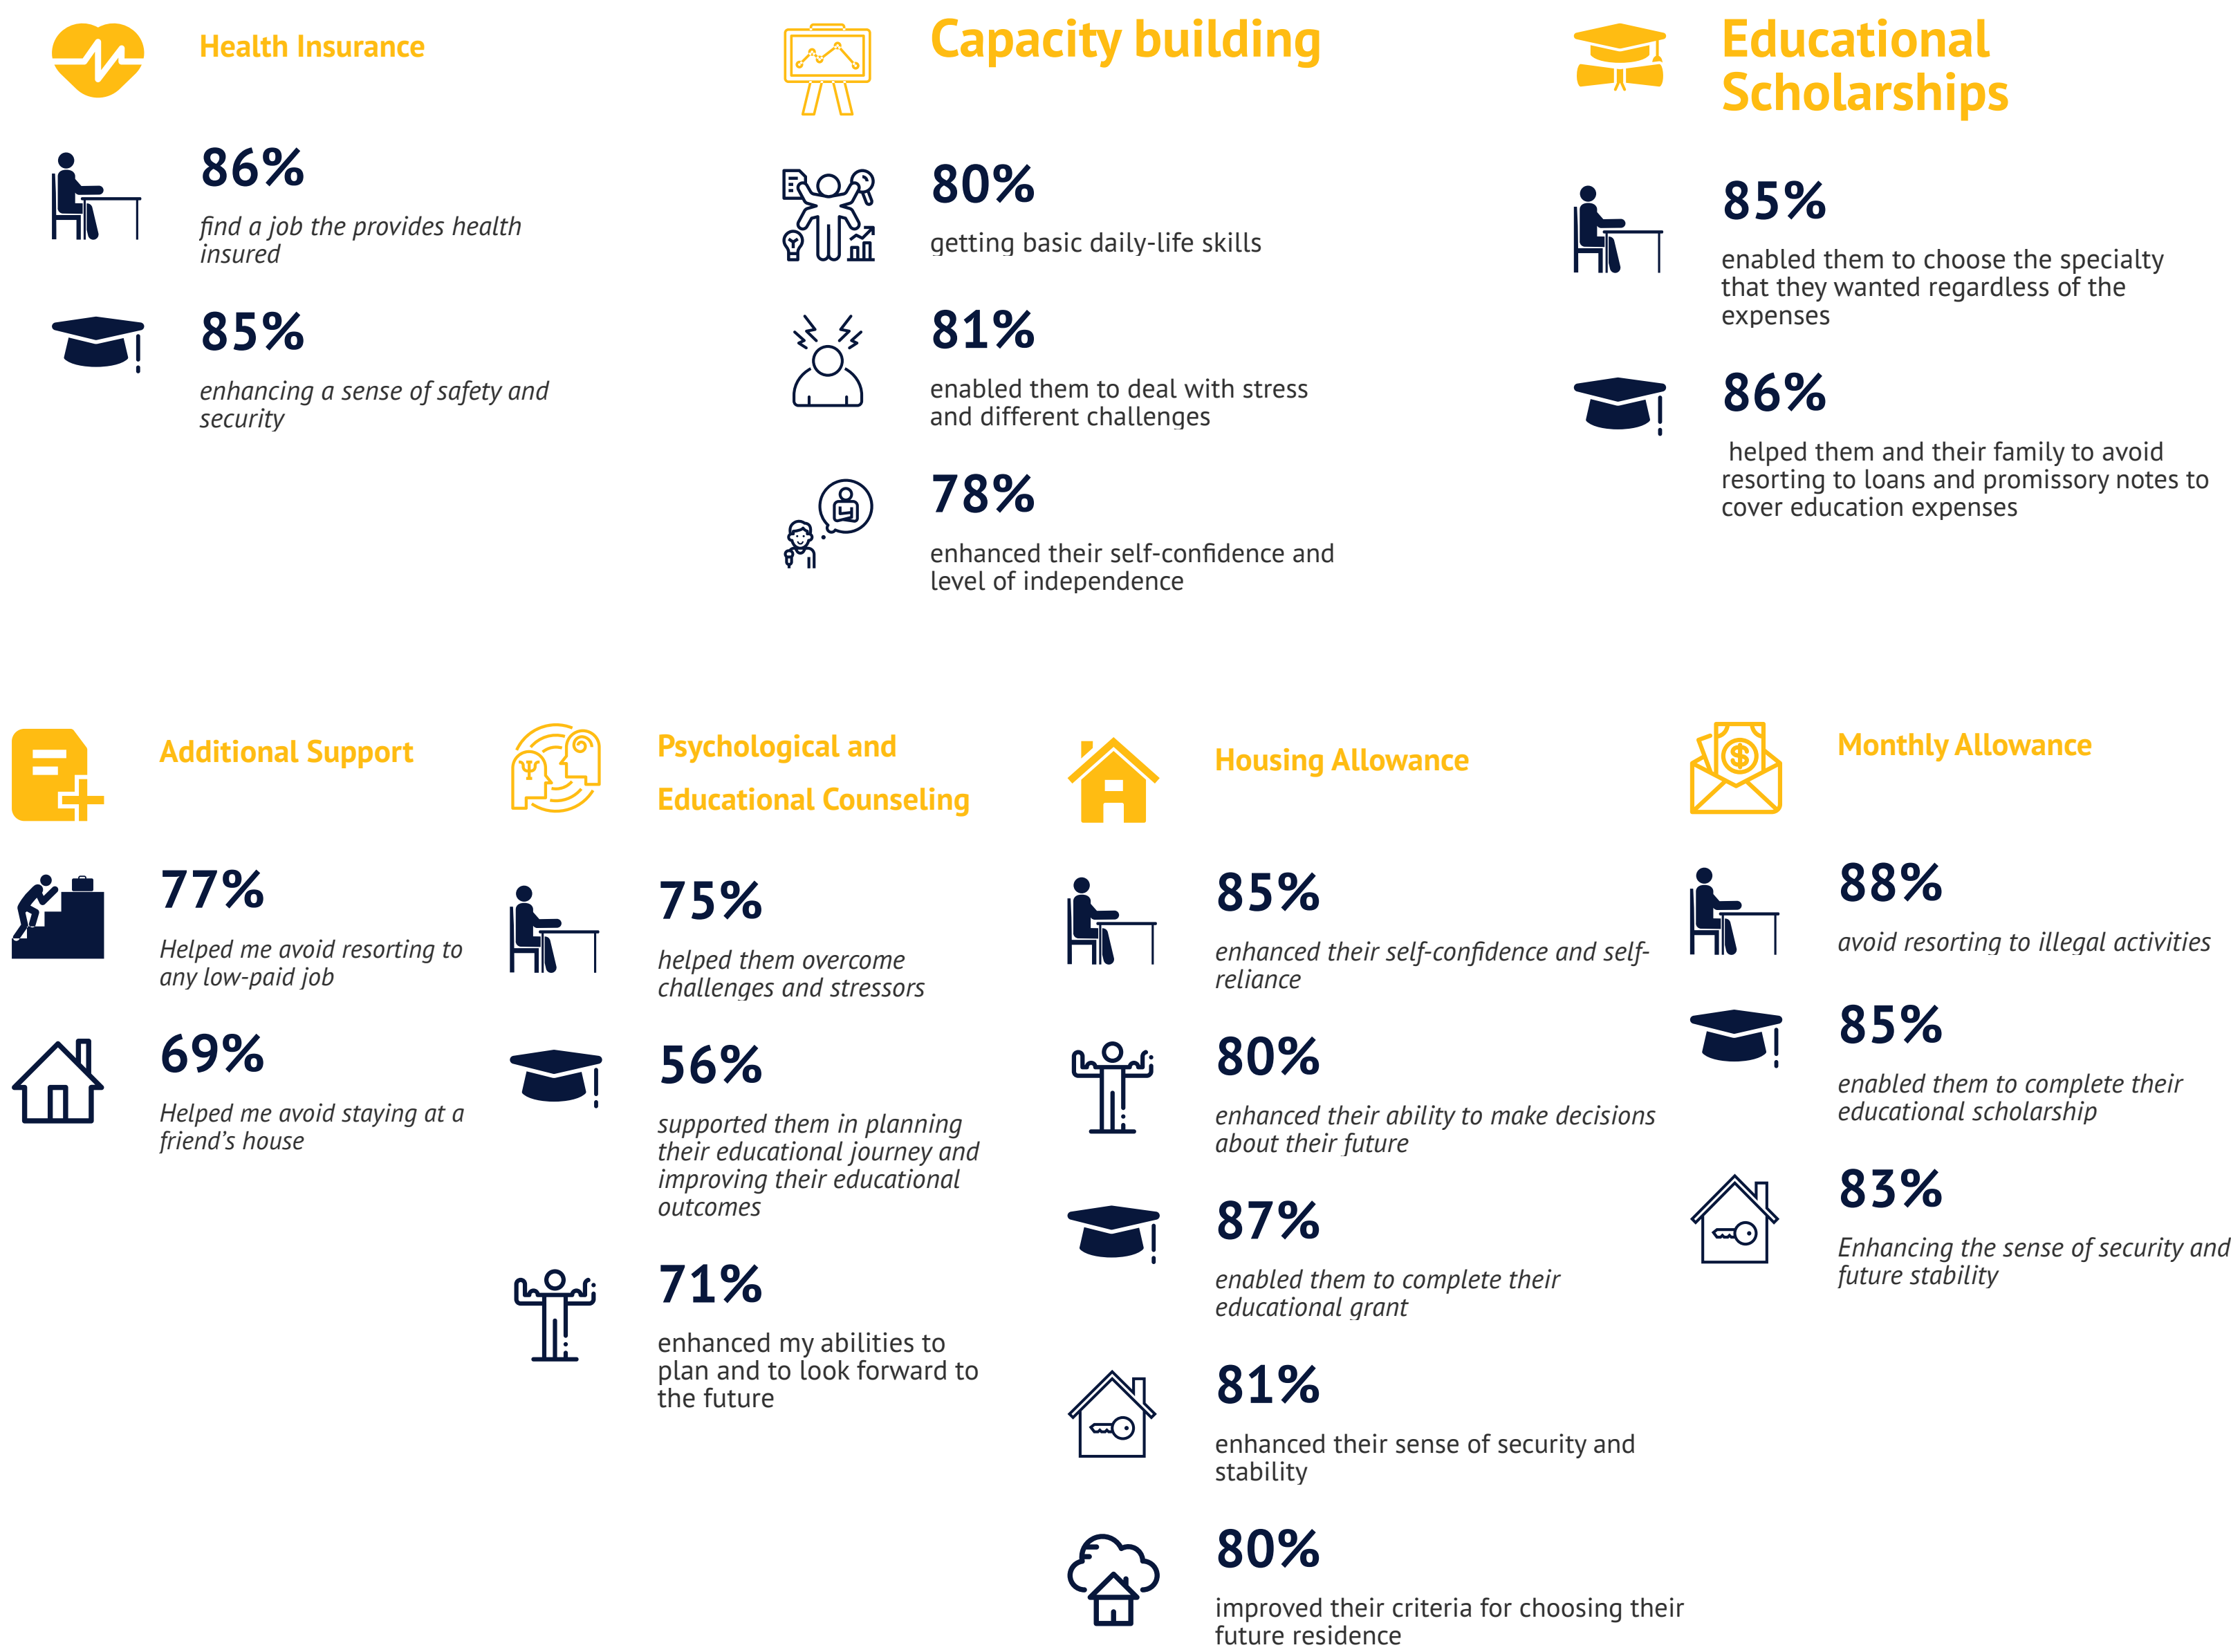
Health Insurance

86%
find a job the provides health insured

85%
enhancing a sense of safety and security

Capacity building

80%
getting basic daily-life skills

81%
enabled them to deal with stress and different challenges

78%
enhanced their self-confidence and level of independence

Educational Scholarships

85%
enabled them to choose the specialty that they wanted regardless of the expenses

86%
helped them and their family to avoid resorting to loans and promissory notes to cover education expenses

Additional Support

77%
Helped me avoid resorting to any low-paid job

69%
Helped me avoid staying at a friend's house

Psychological and Educational Counseling

75%
helped them overcome challenges and stressors

56%
supported them in planning their educational journey and improving their educational outcomes

71%
enhanced my abilities to plan and to look forward to the future

Housing Allowance

85%
enhanced their self-confidence and self-reliance

80%
enhanced their ability to make decisions about their future

87%
enabled them to complete their educational grant

81%
enhanced their sense of security and stability

80%
improved their criteria for choosing their future residence

Monthly Allowance

88%
avoid resorting to illegal activities

85%
enabled them to complete their educational scholarship

83%
Enhancing the sense of security and future stability